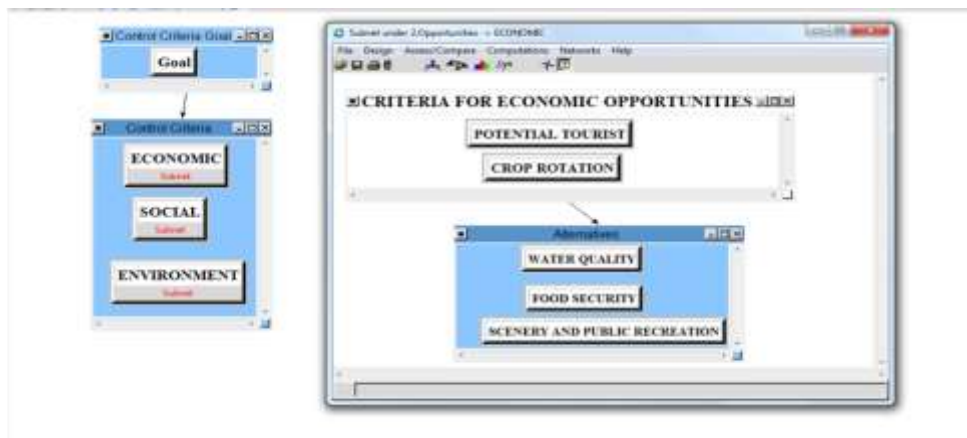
Control Criteria Goal

Goal

Control Criteria

ECONOMIC
Subnet

SOCIAL
Subnet

ENVIRONMENT
Subnet

Subnet under 2.Opportunities -- ECONOMIC

File Design Assess/Compare Computations Networks Help

CRITERIA FOR ECONOMIC OPPORTUNITIES

POTENTIAL TOURIST

CROP ROTATION

Alternatives

WATER QUALITY

FOOD SECURITY

SCENERY AND PUBLIC RECREATION